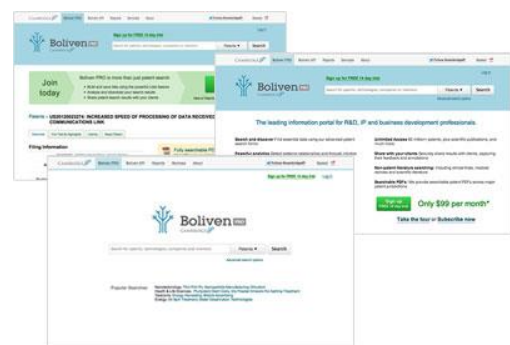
Boliven PRO

Sign up for FREE 14 day trial

Search

Join today

Boliven PRO is more than just patent search

Patents » US20120022074: INCREASED SPEED OF PROCESSING OF DATA RECEIVED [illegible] COMMUNICATIONS LINK

Filing Information

Fully searchable PD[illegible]

Boliven PRO

Sign up for FREE 14 day trial

Search

The leading information portal for R&D, IP and business development professionals.

Search and discover

Powerful analytics

Unlimited access

Share with your clients

Non-patent literature searching

Searchable PDFs

Sign up

Only $99 per month*

Take the tour or Subscribe now

Boliven PRO

Sign up for FREE 14 day trial

Log in

Boliven

Patents

Search

Advanced search options

Popular Searches